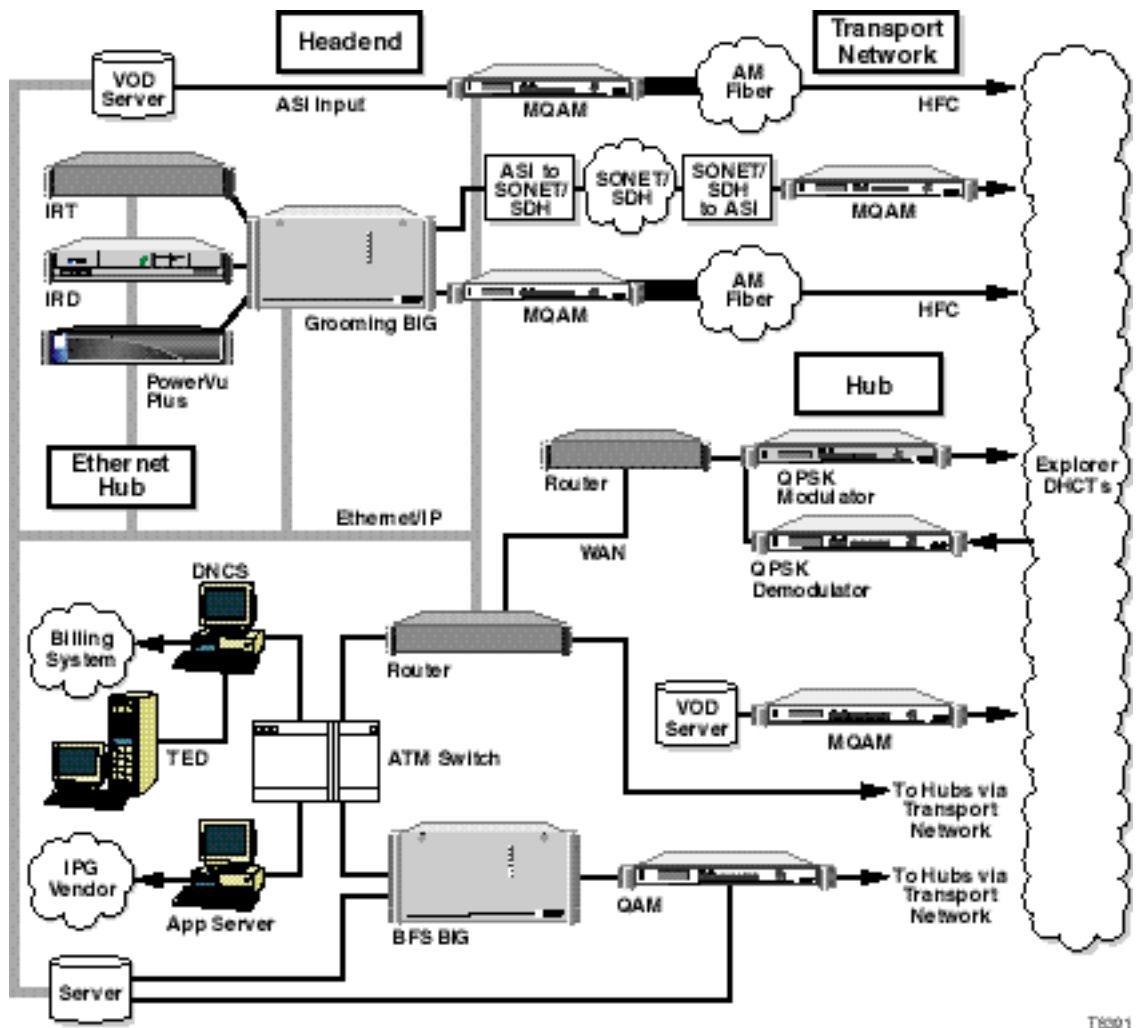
Headend

Transport Network

VOD Server

ASI Input

MQAM

AM Fiber

HFC

IRT

ASI to SONET/ SDH

SONET/ SDH

SONET/ SDH to ASI

MQAM

IRD

Grooming BIG

MQAM

AM Fiber

HFC

PowerVu Plus

Hub

Ether net Hub

Router

QPSK Modulator

Explorer DHCTs

Ethernet/IP

WAN

QPSK Demodulator

DNCS

Billing System

Router

VOD Server

MQAM

TED

ATM Switch

To Hubs via Transport Network

IPG Vendor

App Server

QAM

To Hubs via Transport Network

BFS BIG

Server

T8301